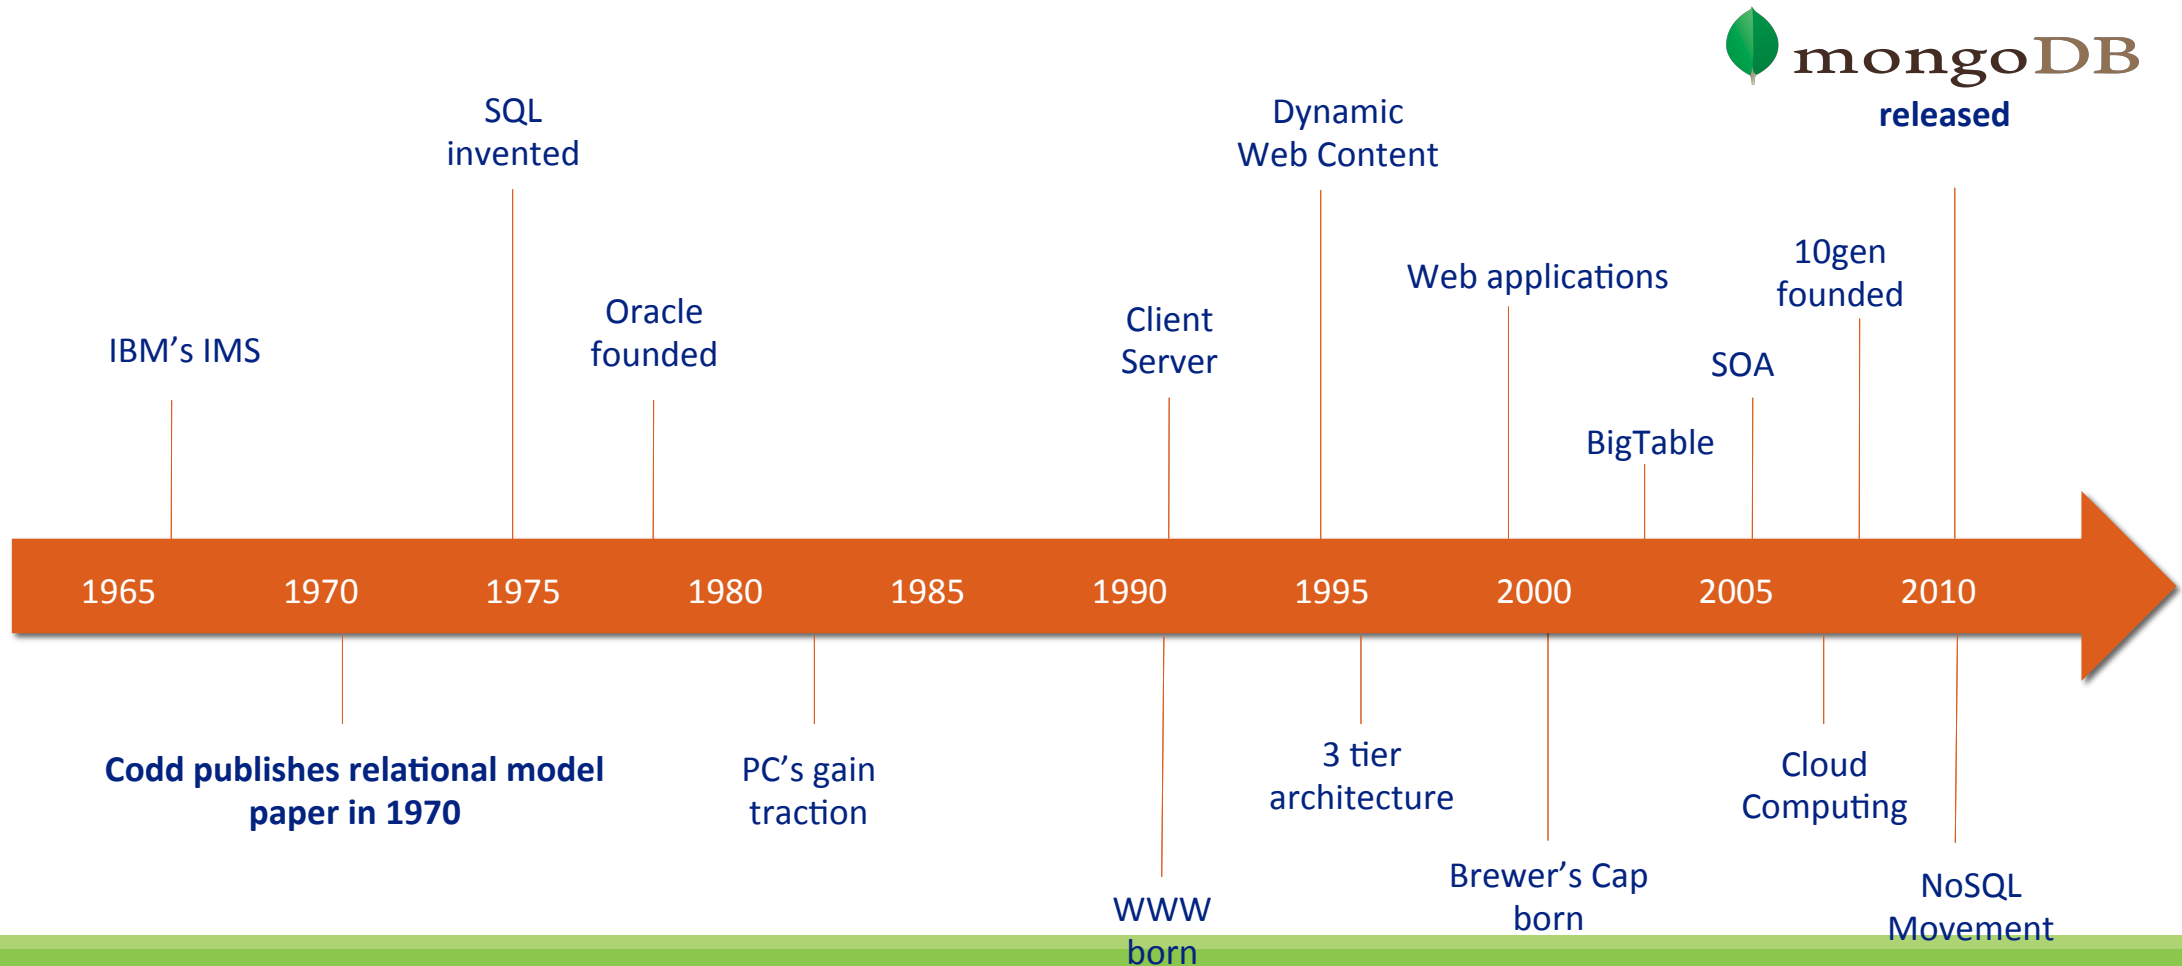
mongoDB
released

SQL invented

Dynamic Web Content

Web applications

10gen founded

IBM's IMS

Oracle founded

Client Server

SOA

BigTable

1965 1970 1975 1980 1985 1990 1995 2000 2005 2010

Codd publishes relational model paper in 1970

PC's gain traction

3 tier architecture

Cloud Computing

Brewer's Cap born

NoSQL Movement

WWW born